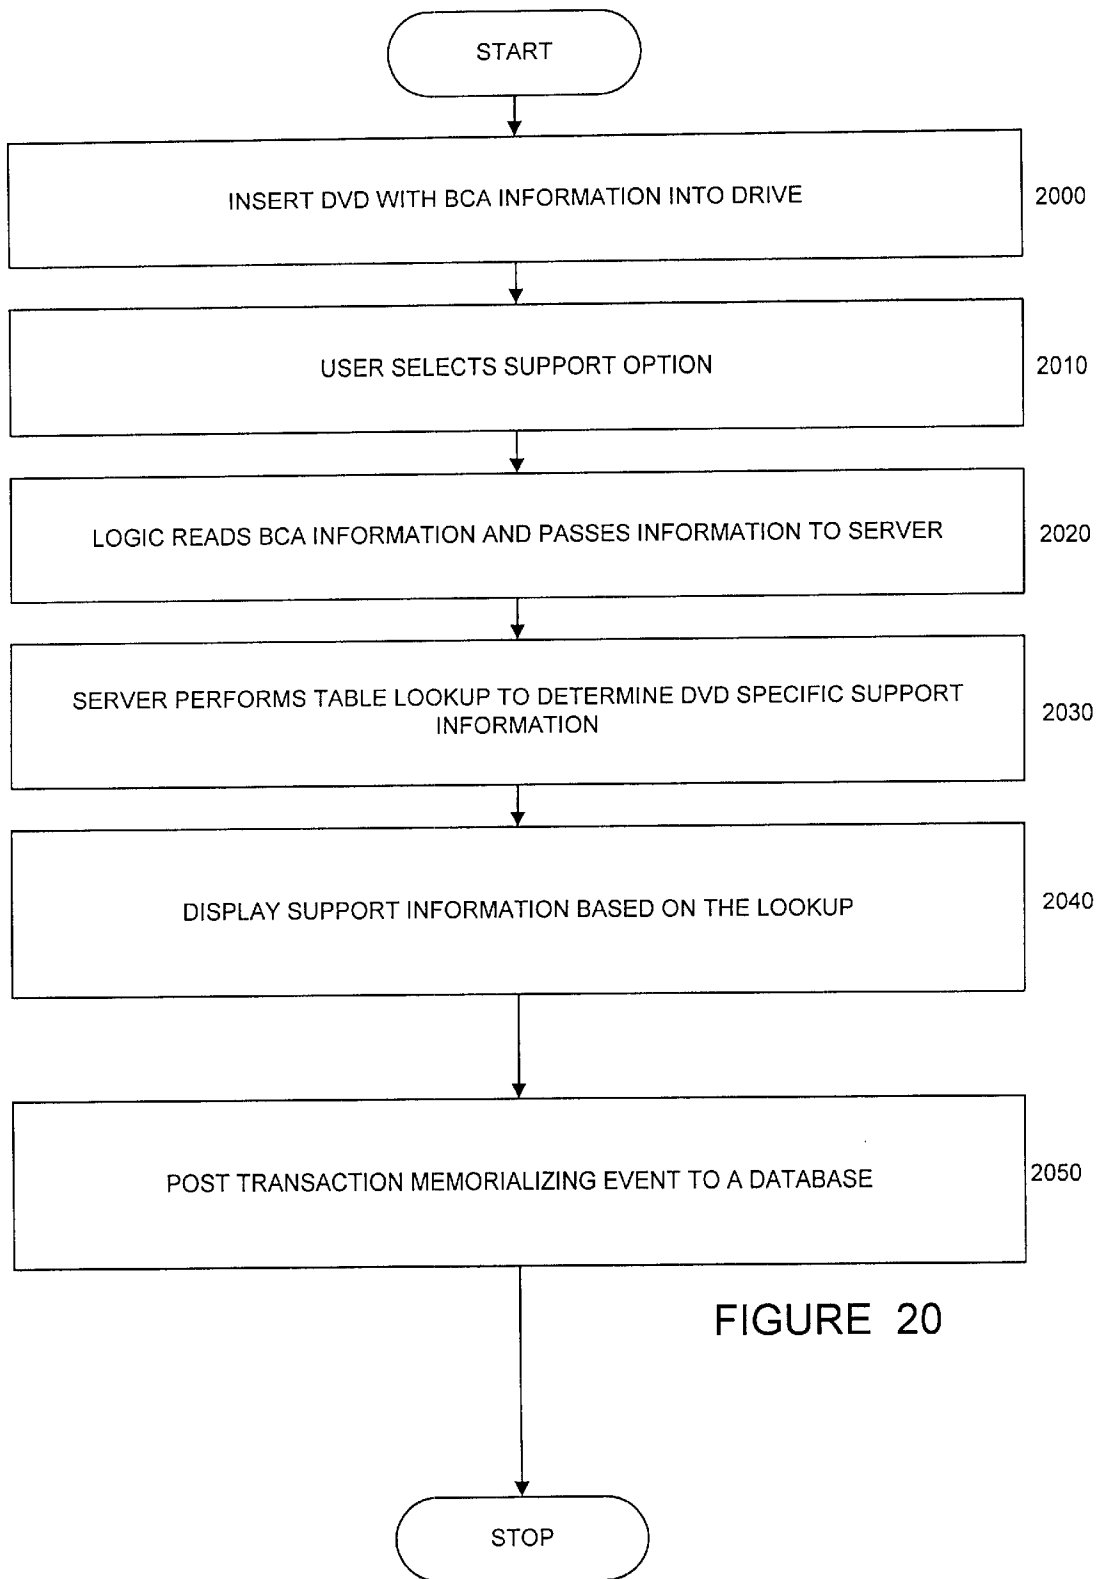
START

INSERT DVD WITH BCA INFORMATION INTO DRIVE

2000

USER SELECTS SUPPORT OPTION

2010

LOGIC READS BCA INFORMATION AND PASSES INFORMATION TO SERVER

2020

SERVER PERFORMS TABLE LOOKUP TO DETERMINE DVD SPECIFIC SUPPORT INFORMATION

2030

DISPLAY SUPPORT INFORMATION BASED ON THE LOOKUP

2040

POST TRANSACTION MEMORIALIZING EVENT TO A DATABASE

2050

FIGURE 20

STOP